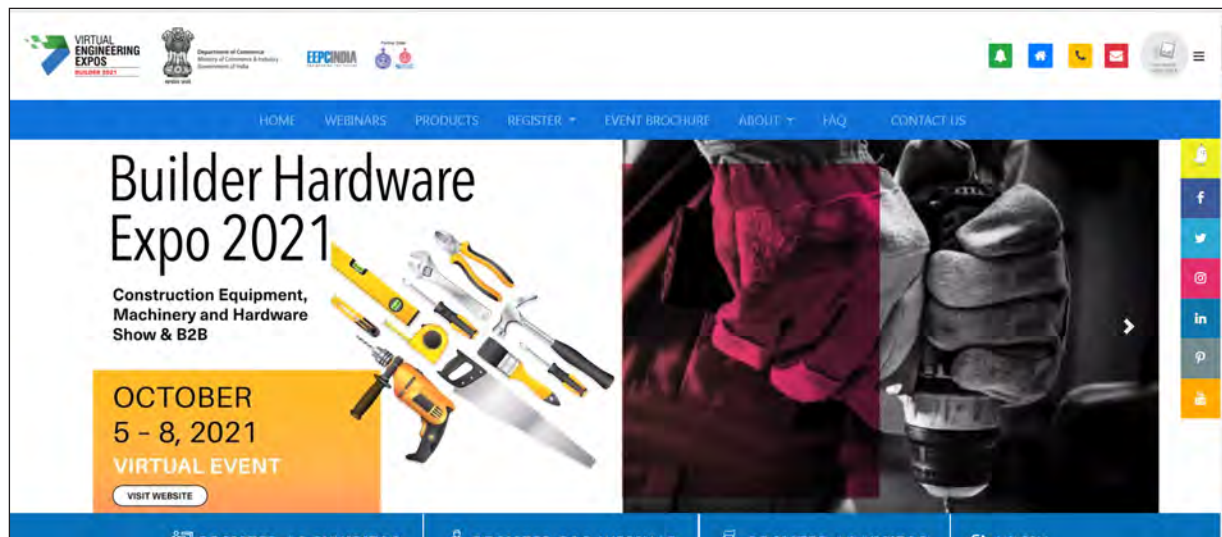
VIRTUAL ENGINEERING EXPOS
BUILDER 2021

Department of Commerce
Ministry of Commerce & Industry
Government of India

EEPCINDIA

HOME WEBINARS PRODUCTS REGISTER EVENT BROCHURE ABOUT FAQ CONTACT US

Builder Hardware Expo 2021

Construction Equipment, Machinery and Hardware Show & B2B

OCTOBER
5 – 8, 2021
VIRTUAL EVENT

VISIT WEBSITE

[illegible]